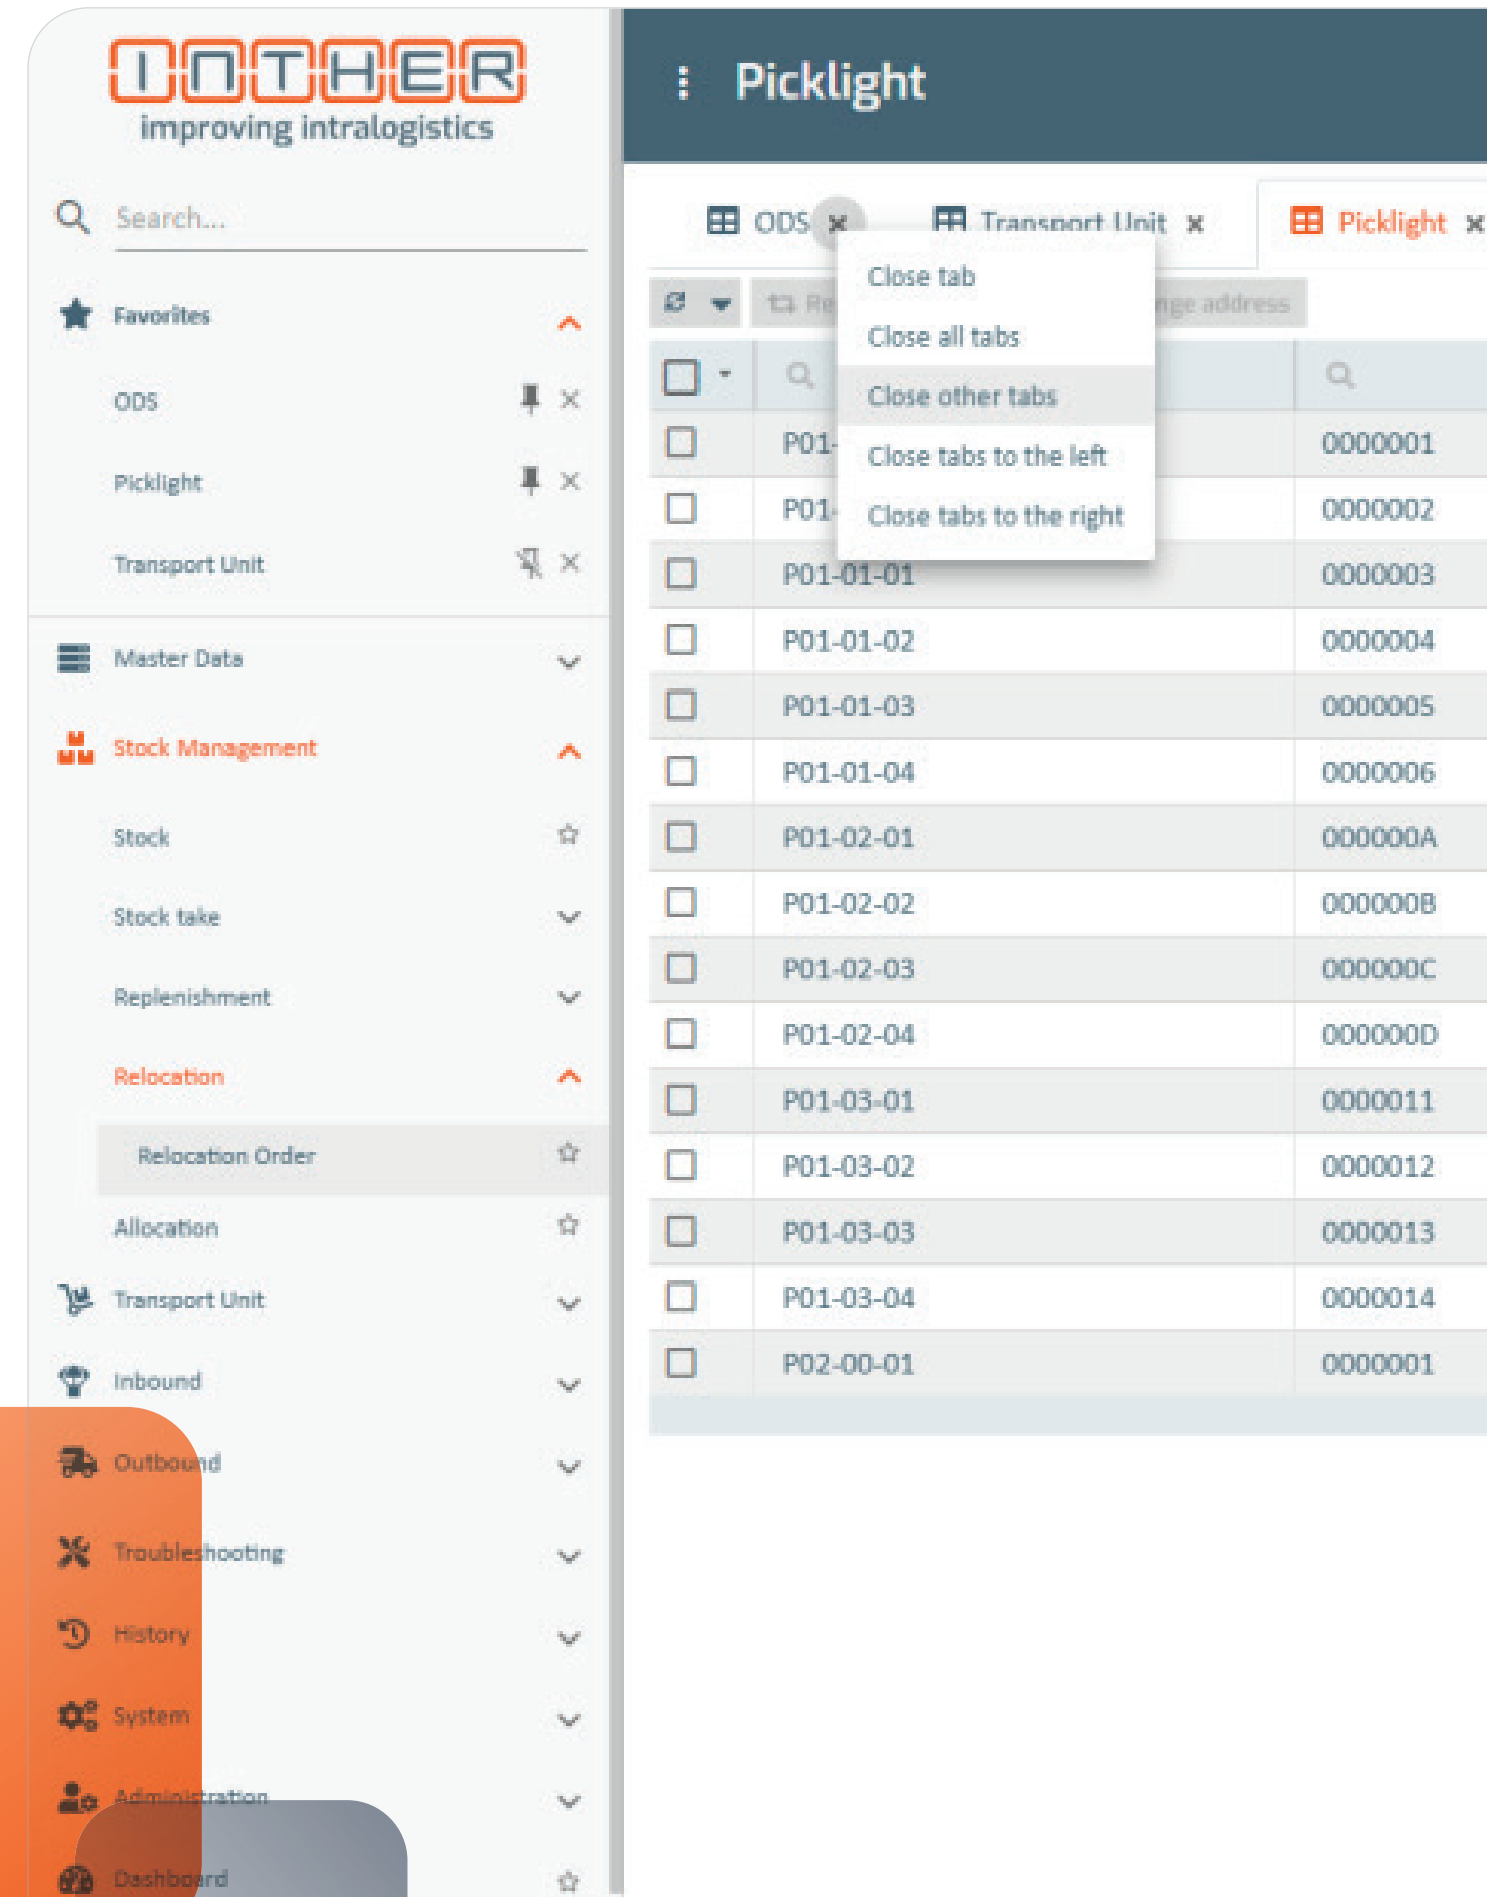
INTHER
improving intralogistics

Search...

Favorites
ODS
Picklight
Transport Unit

Master Data
Stock Management
Stock
Stock take
Replenishment
Relocation
Relocation Order
Allocation
Transport Unit
Inbound
Outbound
Troubleshooting
History
System
Administration
Dashboard

Picklight

ODS
Transport Unit
Picklight

Close tab
Close all tabs
Close other tabs
Close tabs to the left
Close tabs to the right

Re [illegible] nge address

| | | |
|---|---|---|
| | P01- | 0000001 |
| | P01- | 0000002 |
| | P01-01-01 | 0000003 |
| | P01-01-02 | 0000004 |
| | P01-01-03 | 0000005 |
| | P01-01-04 | 0000006 |
| | P01-02-01 | 000000A |
| | P01-02-02 | 000000B |
| | P01-02-03 | 000000C |
| | P01-02-04 | 000000D |
| | P01-03-01 | 0000011 |
| | P01-03-02 | 0000012 |
| | P01-03-03 | 0000013 |
| | P01-03-04 | 0000014 |
| | P02-00-01 | 0000001 |